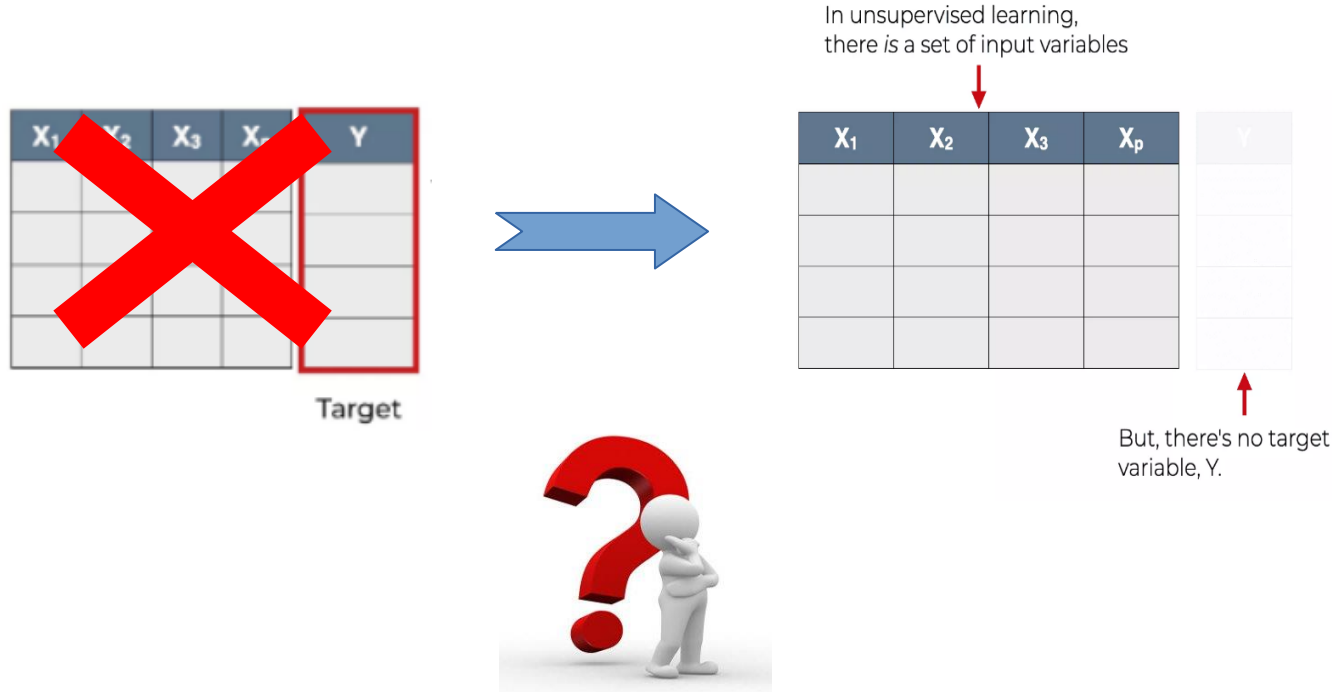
| $X_1$ | $X_2$ | $X_3$ | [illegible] | Y |
|---|---|---|---|---|
| | | | | |
| | | | | |
| | | | | |
| | | | | |

Target

In unsupervised learning, there *is* a set of input variables

| $X_1$ | $X_2$ | $X_3$ | $X_p$ | Y |
|---|---|---|---|---|
| | | | | |
| | | | | |
| | | | | |
| | | | | |

But, there's no target variable, Y.